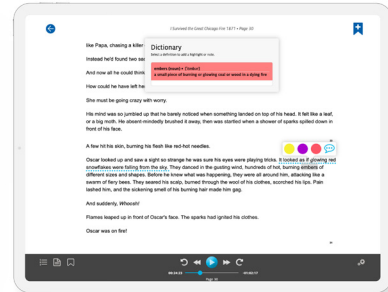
I Survived the Great Chicago Fire 1871 • Page 30

like Papa, chasing a kitten

Maybe he'd found two sa

And now all he could think

How could he have left he

She must be going crazy with worry.

Dictionary

Select a definition to add a highlight or note.

embers (noun) • \'em-bər\

a small piece of burning or glowing coal or wood in a dying fire

His mind was so jumbled up that he barely noticed when something landed on top of his head. It felt like a leaf, or a big moth. He absent-mindedly brushed it away, then was startled when a shower of sparks spilled down in front of his face.

A few hit his skin, burning his flesh like red-hot needles.

Oscar looked up and saw a sight so strange he was sure his eyes were playing tricks. It looked as if glowing red snowflakes were falling from the sky. They danced in the gusting wind, hundreds of hot, burning embers of different sizes and shapes. Before he knew what was happening, they were all around him, attacking like a swarm of fiery bees. They seared his scalp, burned through the wool of his clothes, scorched his lips. Pain lashed him, and the sickening smell of his burning hair made him gag.

And suddenly, Whoosh!

Flames leaped up in front of Oscar's face. The sparks had ignited his clothes.

Oscar was on fire!

Page 30